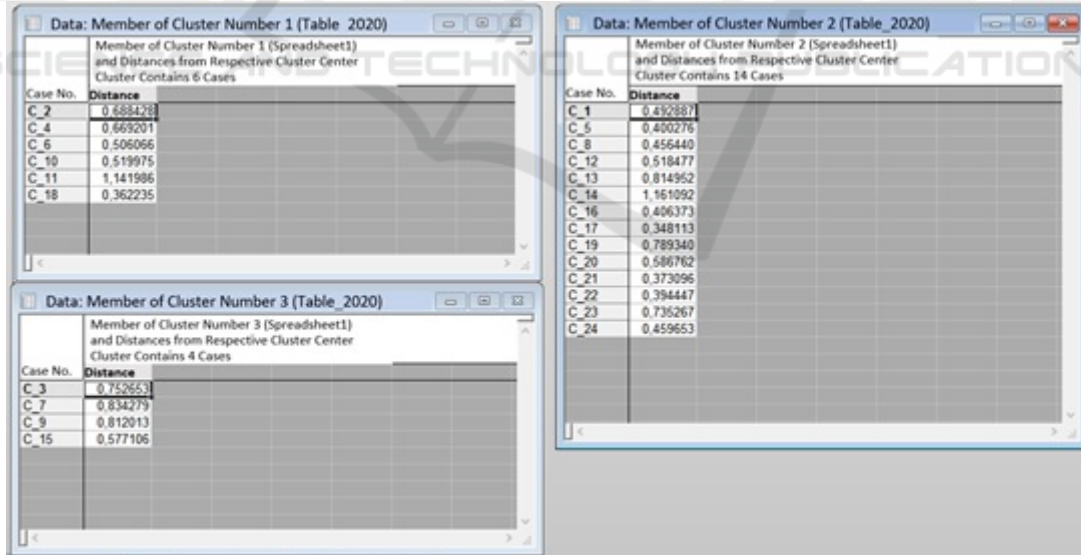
Data: Member of Cluster Number 1 (Table 2020)

Member of Cluster Number 1 (Spreadsheet1)
and Distances from Respective Cluster Center
Cluster Contains 6 Cases

| Case No. | Distance |
|---|---|
| C_2 | 0,688428 |
| C_4 | 0,669201 |
| C_6 | 0,506066 |
| C_10 | 0,519975 |
| C_11 | 1,141986 |
| C_18 | 0,362235 |

Data: Member of Cluster Number 3 (Table_2020)

Member of Cluster Number 3 (Spreadsheet1)
and Distances from Respective Cluster Center
Cluster Contains 4 Cases

| Case No. | Distance |
|---|---|
| C_3 | 0,752653 |
| C_7 | 0,834279 |
| C_9 | 0,812013 |
| C_15 | 0,577106 |

Data: Member of Cluster Number 2 (Table_2020)

Member of Cluster Number 2 (Spreadsheet1)
and Distances from Respective Cluster Center
Cluster Contains 14 Cases

| Case No. | Distance |
|---|---|
| C_1 | 0,492887 |
| C_5 | 0,400276 |
| C_8 | 0,456440 |
| C_12 | 0,518477 |
| C_13 | 0,814952 |
| C_14 | 1,161092 |
| C_16 | 0,406373 |
| C_17 | 0,348113 |
| C_19 | 0,789340 |
| C_20 | 0,586762 |
| C_21 | 0,373096 |
| C_22 | 0,394447 |
| C_23 | 0,735267 |
| C_24 | 0,459653 |